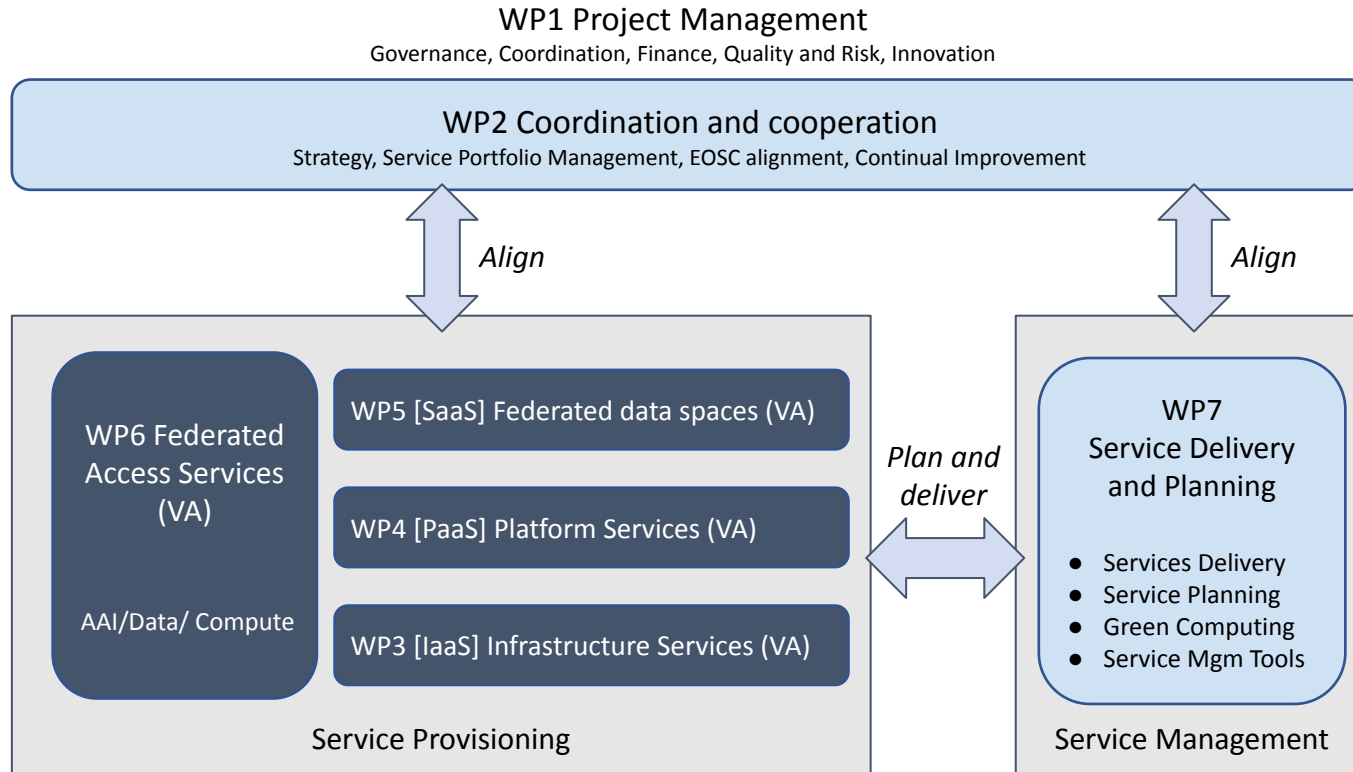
WP1 Project Management
Governance, Coordination, Finance, Quality and Risk, Innovation

WP2 Coordination and cooperation
Strategy, Service Portfolio Management, EOSC alignment, Continual Improvement

Align

Align

WP6 Federated Access Services (VA)

AAI/Data/ Compute

WP5 [SaaS] Federated data spaces (VA)

WP4 [PaaS] Platform Services (VA)

WP3 [IaaS] Infrastructure Services (VA)

Service Provisioning

Plan and deliver

WP7
Service Delivery and Planning

- Services Delivery
- Service Planning
- Green Computing
- Service Mgm Tools

Service Management